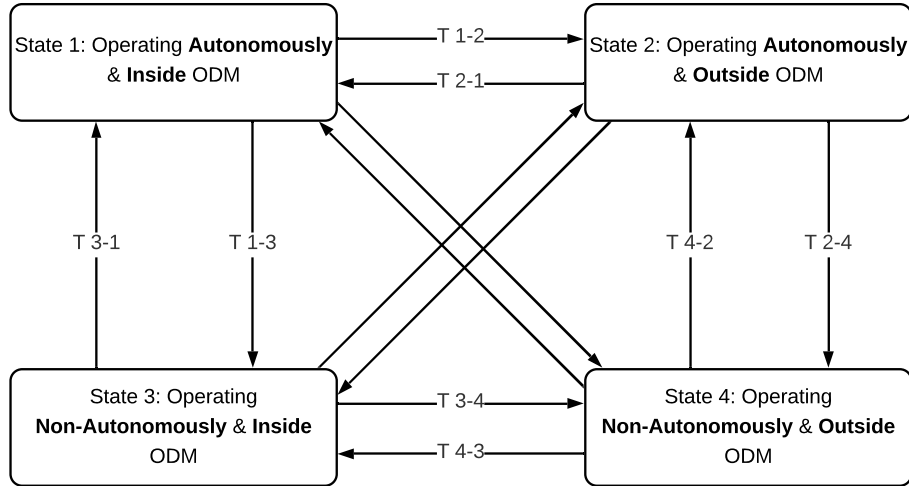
State 1: Operating **Autonomously** & **Inside** ODM

T 1-2

T 2-1

State 2: Operating **Autonomously** & **Outside** ODM

T 3-1

T 1-3

T 4-2

T 2-4

State 3: Operating **Non-Autonomously** & **Inside** ODM

T 3-4

T 4-3

State 4: Operating **Non-Autonomously** & **Outside** ODM